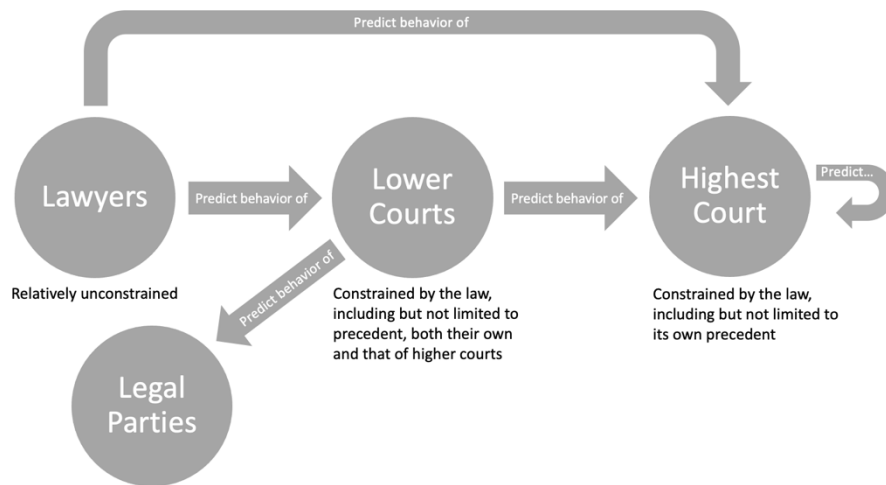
Predict behavior of

Lawyers

Predict behavior of

Lower Courts

Predict behavior of

Highest Court

Predict...

Relatively unconstrained

Predict behavior of

Constrained by the law, including but not limited to precedent, both their own and that of higher courts

Constrained by the law, including but not limited to its own precedent

Legal Parties